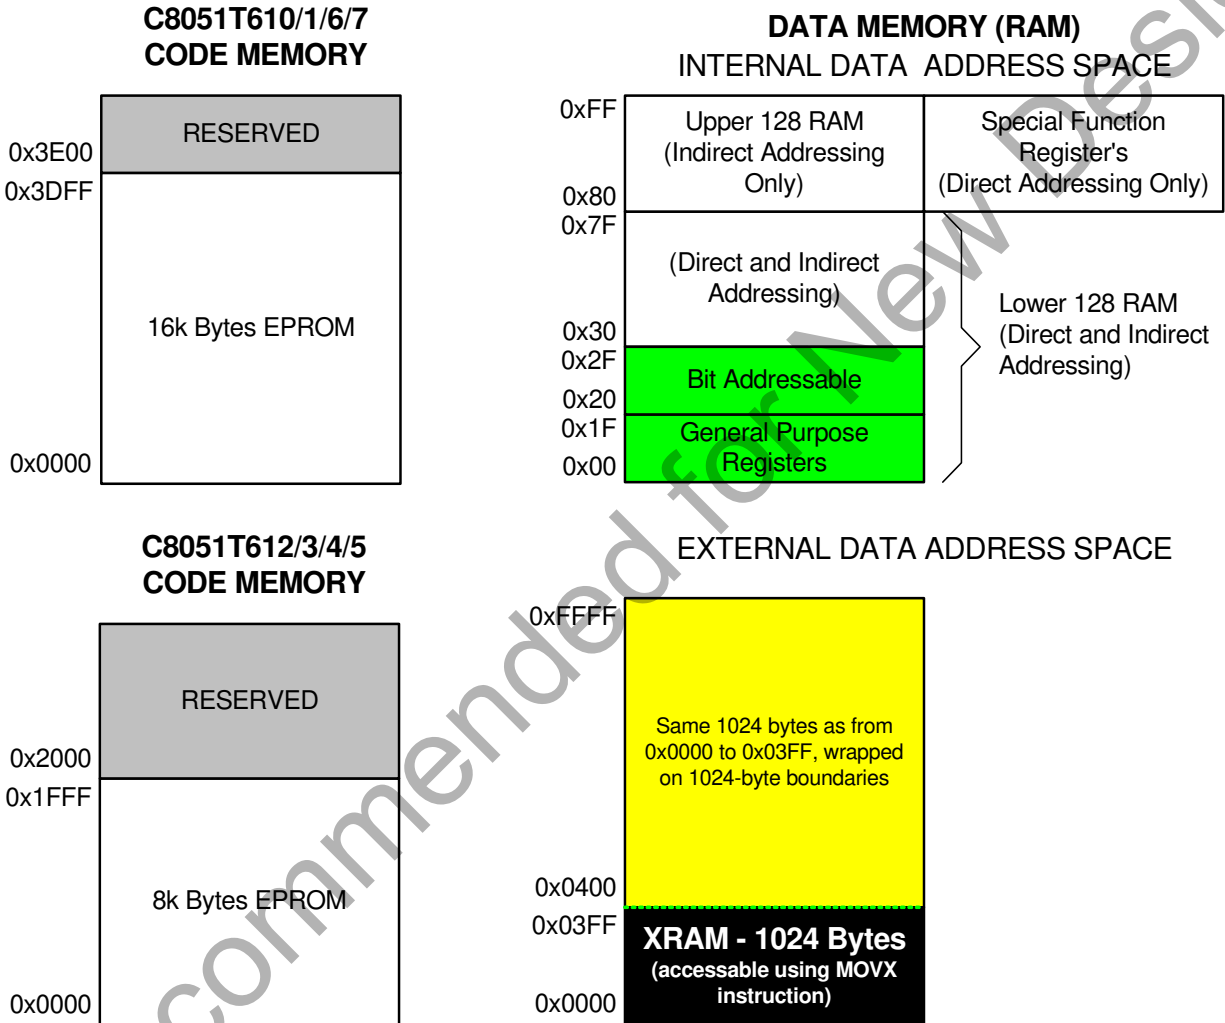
C8051T610/1/6/7
CODE MEMORY

RESERVED

0x3E00
0x3DFF

16k Bytes EPROM

0x0000

DATA MEMORY (RAM)
INTERNAL DATA ADDRESS SPACE

0xFF
Upper 128 RAM (Indirect Addressing Only)
0x80

Special Function Register's (Direct Addressing Only)

0x7F
(Direct and Indirect Addressing)
0x30
0x2F
Bit Addressable
0x20
0x1F
General Purpose Registers
0x00

Lower 128 RAM (Direct and Indirect Addressing)

C8051T612/3/4/5
CODE MEMORY

RESERVED

0x2000
0x1FFF

8k Bytes EPROM

0x0000

EXTERNAL DATA ADDRESS SPACE

0xFFFF

Same 1024 bytes as from 0x0000 to 0x03FF, wrapped on 1024-byte boundaries

0x0400
0x03FF

XRAM - 1024 Bytes
(accessable using MOVX instruction)

0x0000

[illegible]commended for New Desi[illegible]